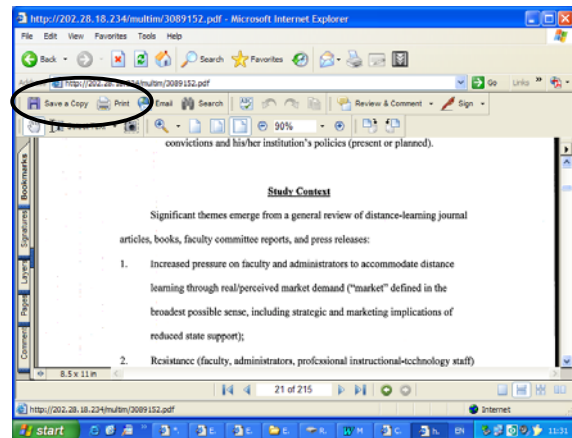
http://202.28.18.234/multim/3089152.pdf - Microsoft Internet Explorer

File Edit View Favorites Tools Help

Back Search Favorites

http://202.28.18.234/multim/3089152.pdf Go Links

Save a Copy Print Email Search Review & Comment Sign

90%

Bookmarks Signatures Layers Pages Comments

convictions and his/her institution's policies (present or planned).

Study Context

Significant themes emerge from a general review of distance-learning journal articles, books, faculty committee reports, and press releases:

1. Increased pressure on faculty and administrators to accommodate distance learning through real/perceived market demand ("market" defined in the broadest possible sense, including strategic and marketing implications of reduced state support);

2. Resistance (faculty, administrators, professional instructional-technology staff)

8.5 x 11 in

21 of 215

http://202.28.18.234/multim/3089152.pdf

Internet

start

EN 11:31